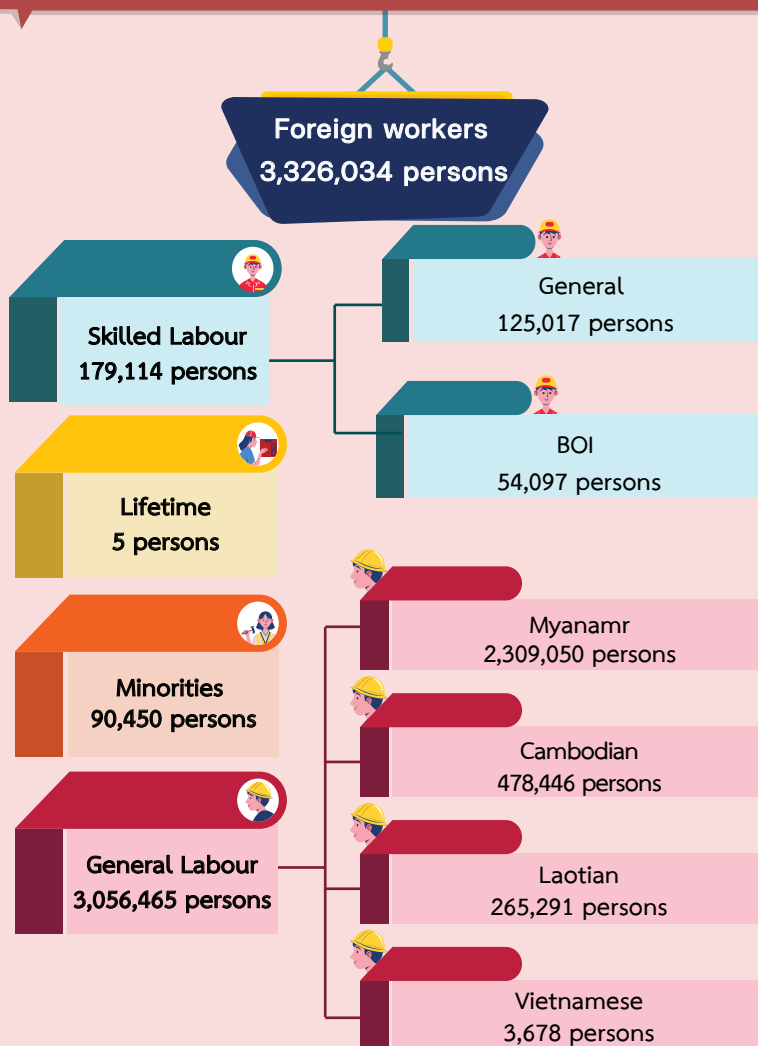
Foreign workers
3,326,034 persons

Skilled Labour
179,114 persons

General
125,017 persons

BOI
54,097 persons

Lifetime
5 persons

Minorities
90,450 persons

General Labour
3,056,465 persons

Myanamr
2,309,050 persons

Cambodian
478,446 persons

Laotian
265,291 persons

Vietnamese
3,678 persons